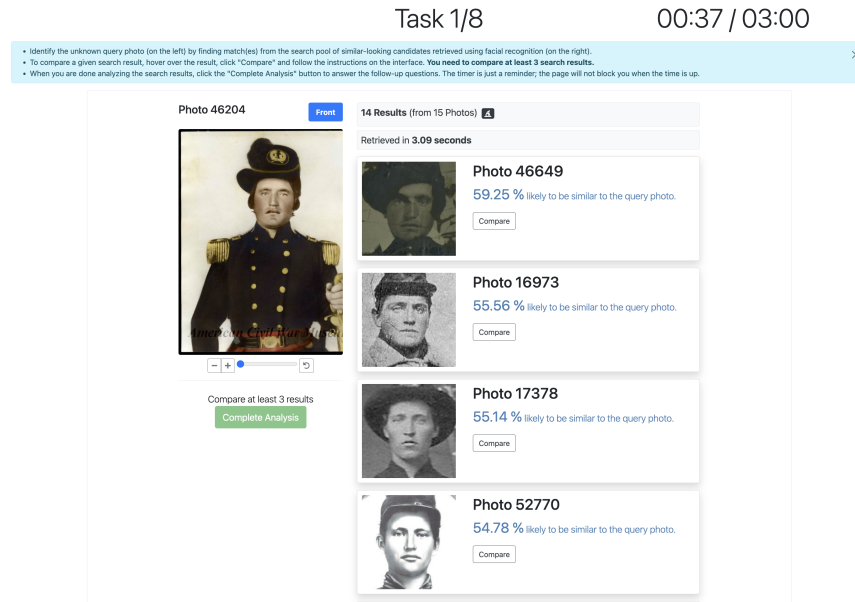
Task 1/8

00:37 / 03:00

• Identify the unknown query photo (on the left) by finding match(es) from the search pool of similar-looking candidates retrieved using facial recognition (on the right).
• To compare a given search result, hover over the result, click "Compare" and follow the instructions on the interface. **You need to compare at least 3 search results.**
• When you are done analyzing the search results, click the "Complete Analysis" button to answer the follow-up questions. The timer is just a reminder; the page will not block you when the time is up.

×

Photo 46204

Front

American Civil War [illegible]

− +

Compare at least 3 results

Complete Analysis

**14 Results** (from 15 Photos)

Retrieved in **3.09 seconds**

Photo 46649
59.25 % likely to be similar to the query photo.
Compare

Photo 16973
55.56 % likely to be similar to the query photo.
Compare

Photo 17378
55.14 % likely to be similar to the query photo.
Compare

Photo 52770
54.78 % likely to be similar to the query photo.
Compare